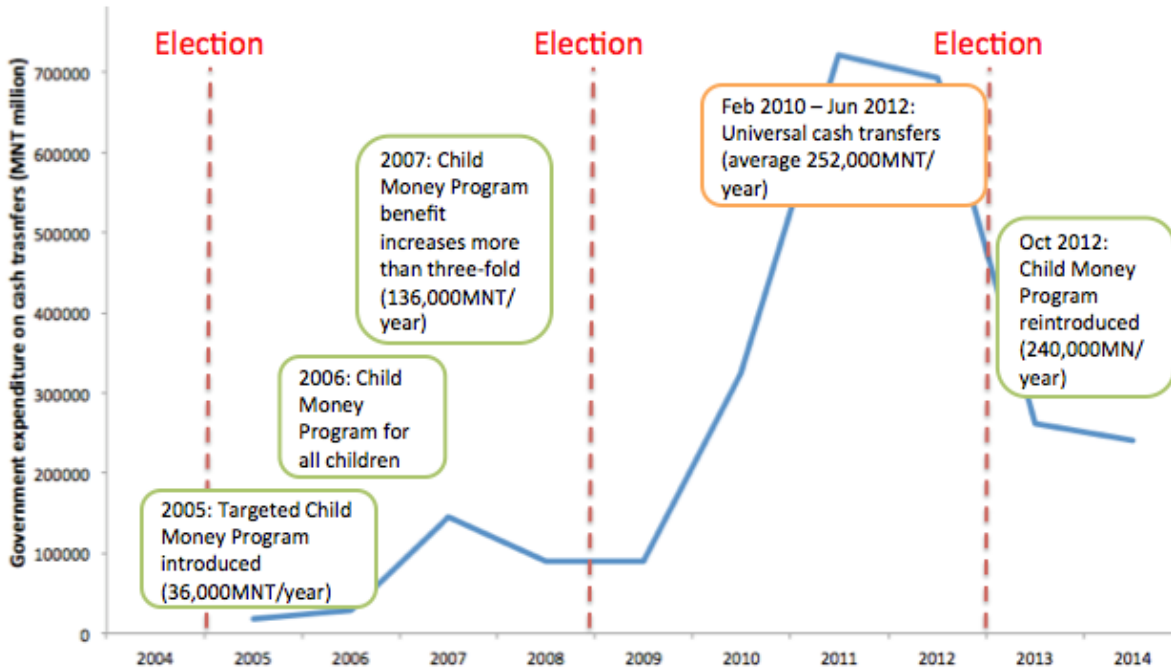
Election

Election

Election

Government expenditure on cash trasnfers (MNT million)

700000

600000

500000

400000

300000

200000

100000

0

2004

2005

2006

2007

2008

2009

2010

2011

2012

2013

2014

2005: Targeted Child Money Program introduced (36,000MNT/year)

2006: Child Money Program for all children

2007: Child Money Program benefit increases more than three-fold (136,000MNT/ year)

Feb 2010 – Jun 2012: Universal cash transfers (average 252,000MNT/ year)

Oct 2012: Child Money Program reintroduced (240,000MN/ year)